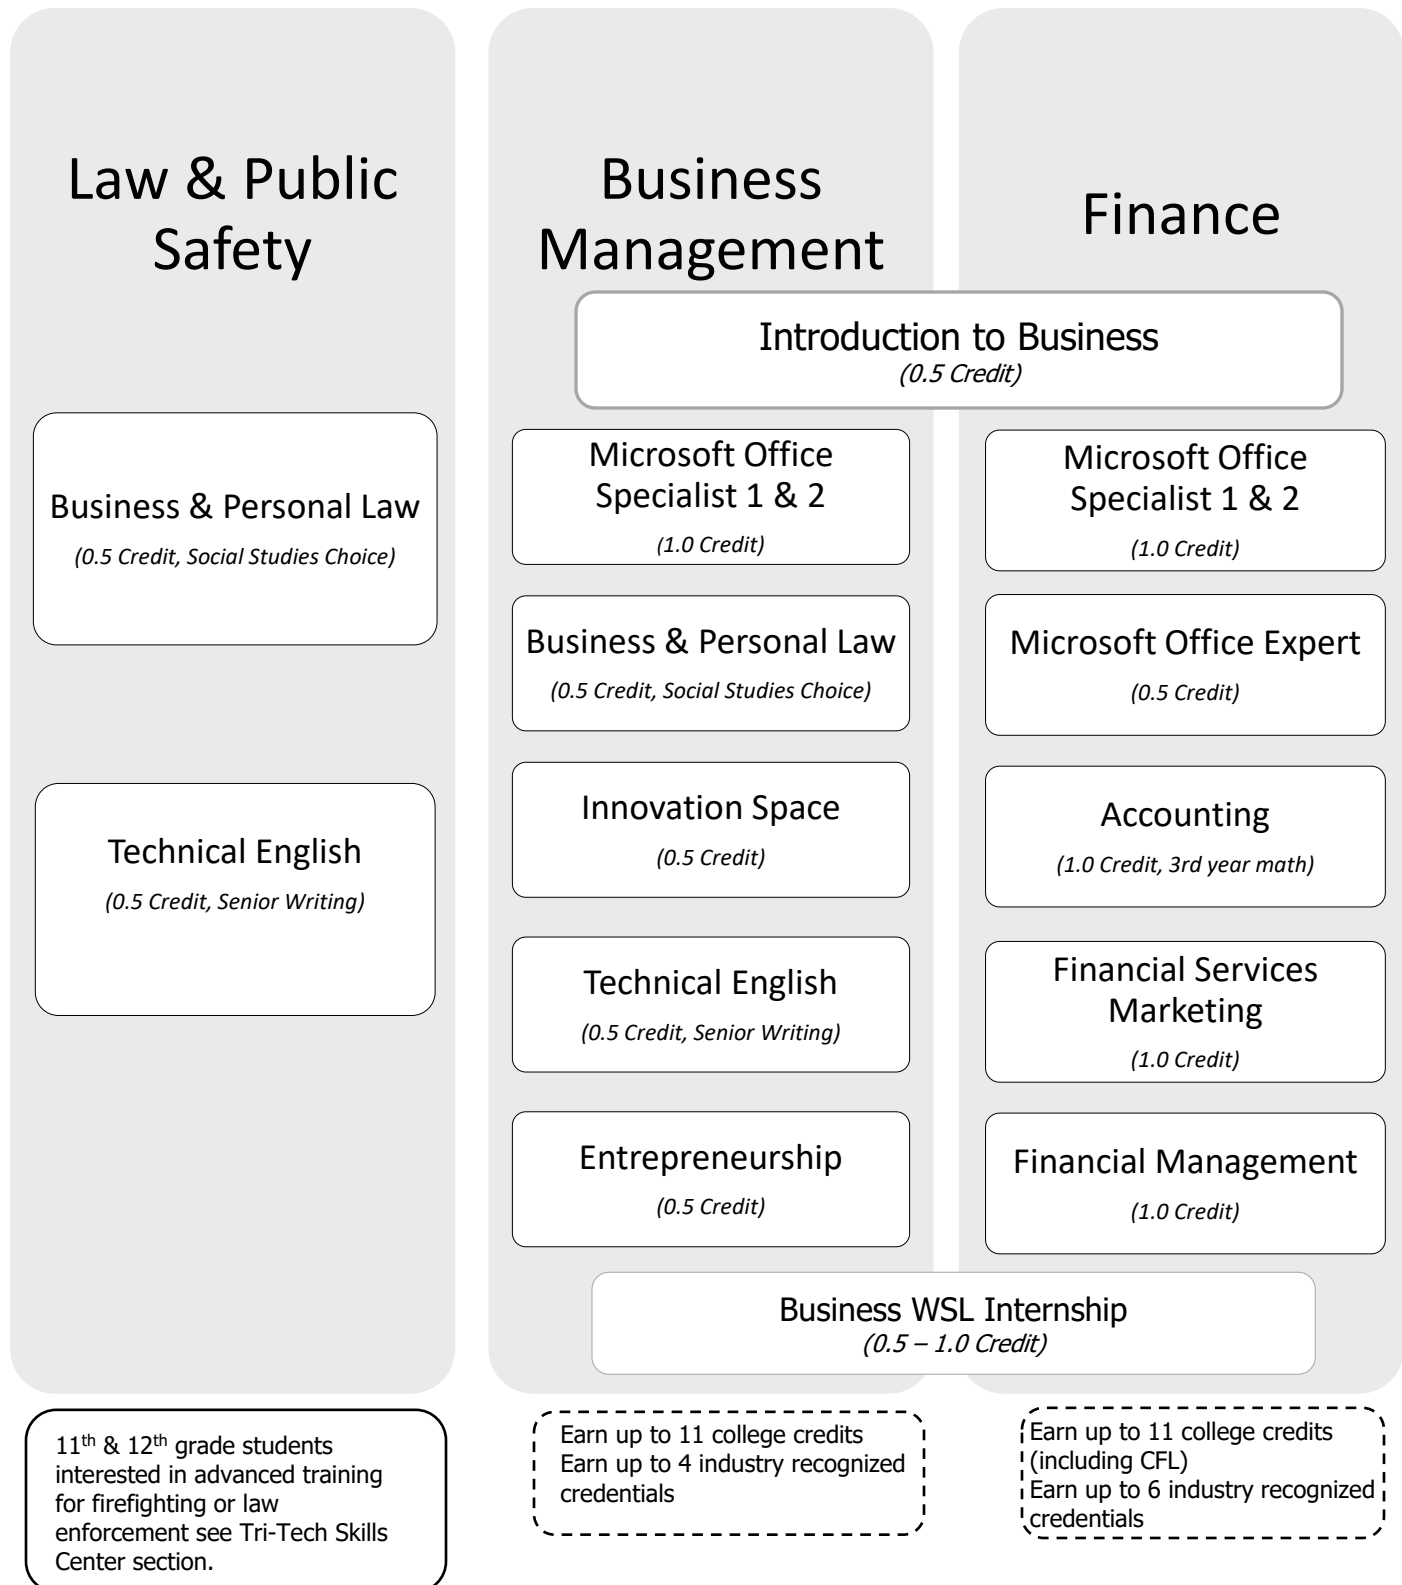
Law & Public Safety

Business & Personal Law
(0.5 Credit, Social Studies Choice)

Technical English
(0.5 Credit, Senior Writing)

$11^{th}$ & $12^{th}$ grade students interested in advanced training for firefighting or law enforcement see Tri-Tech Skills Center section.

Business Management

Introduction to Business
(0.5 Credit)

Microsoft Office Specialist 1 & 2
(1.0 Credit)

Business & Personal Law
(0.5 Credit, Social Studies Choice)

Innovation Space
(0.5 Credit)

Technical English
(0.5 Credit, Senior Writing)

Entrepreneurship
(0.5 Credit)

Business WSL Internship
(0.5 – 1.0 Credit)

Earn up to 11 college credits
Earn up to 4 industry recognized credentials

Finance

Microsoft Office Specialist 1 & 2
(1.0 Credit)

Microsoft Office Expert
(0.5 Credit)

Accounting
(1.0 Credit, 3rd year math)

Financial Services Marketing
(1.0 Credit)

Financial Management
(1.0 Credit)

Earn up to 11 college credits (including CFL)
Earn up to 6 industry recognized credentials